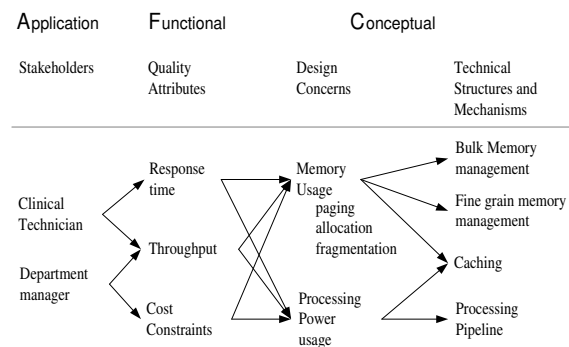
Application Functional Conceptual

Stakeholders

Quality Attributes

Design Concerns

Technical Structures and Mechanisms

Clinical Technician

Department manager

Response time

Throughput

Cost Constraints

Memory Usage
paging
allocation
fragmentation

Processing Power usage

Bulk Memory management

Fine grain memory management

Caching

Processing Pipeline